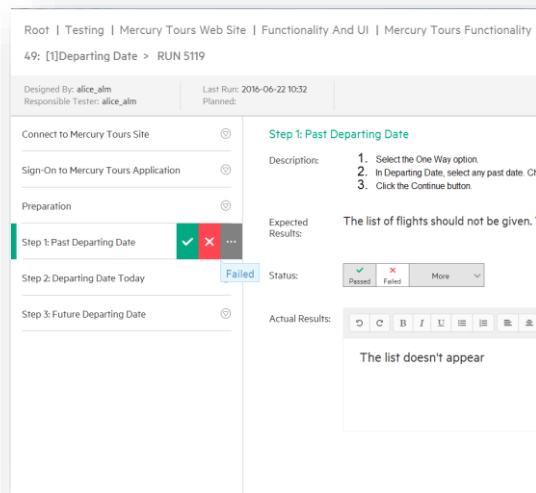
Root | Testing | Mercury Tours Web Site | Functionality And UI | Mercury Tours Functionality

49: [1]Departing Date > RUN 5119

Designed By: alice_alm
Responsible Tester: alice_alm

Last Run: 2016-06-22 10:32
Planned:

Connect to Mercury Tours Site

Sign-On to Mercury Tours Application

Preparation

Step 1: Past Departing Date

Failed

Step 2: Departing Date Today

Step 3: Future Departing Date

Step 1: Past Departing Date

Description:

1. Select the One Way option.
2. In Departing Date, select any past date. Ch
3. Click the Continue button.

Expected Results:

The list of flights should not be given.

Status:

Passed

Failed

More

Actual Results:

The list doesn't appear